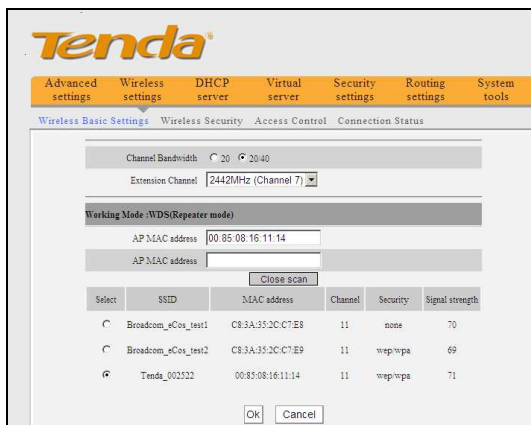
Tenda

Advanced settings | Wireless settings | DHCP server | Virtual server | Security settings | Routing settings | System tools

Wireless Basic Settings  Wireless Security  Access Control  Connection Status

Channel Bandwidth  20  20/40

Extension Channel  2442MHz (Channel 7)

Working Mode :WDS(Repeater mode)

AP MAC address  00:85:08:16:11:14

AP MAC address

Close scan

| Select | SSID | MAC address | Channel | Security | Signal strength |
|---|---|---|---|---|---|
| | Broadcom_eCos_test1 | C8:3A:35:2C:C7:E8 | 11 | none | 70 |
| | Broadcom_eCos_test2 | C8:3A:35:2C:C7:E9 | 11 | wep/wpa | 69 |
| | Tenda_002522 | 00:85:08:16:11:14 | 11 | wep/wpa | 71 |

Ok  Cancel